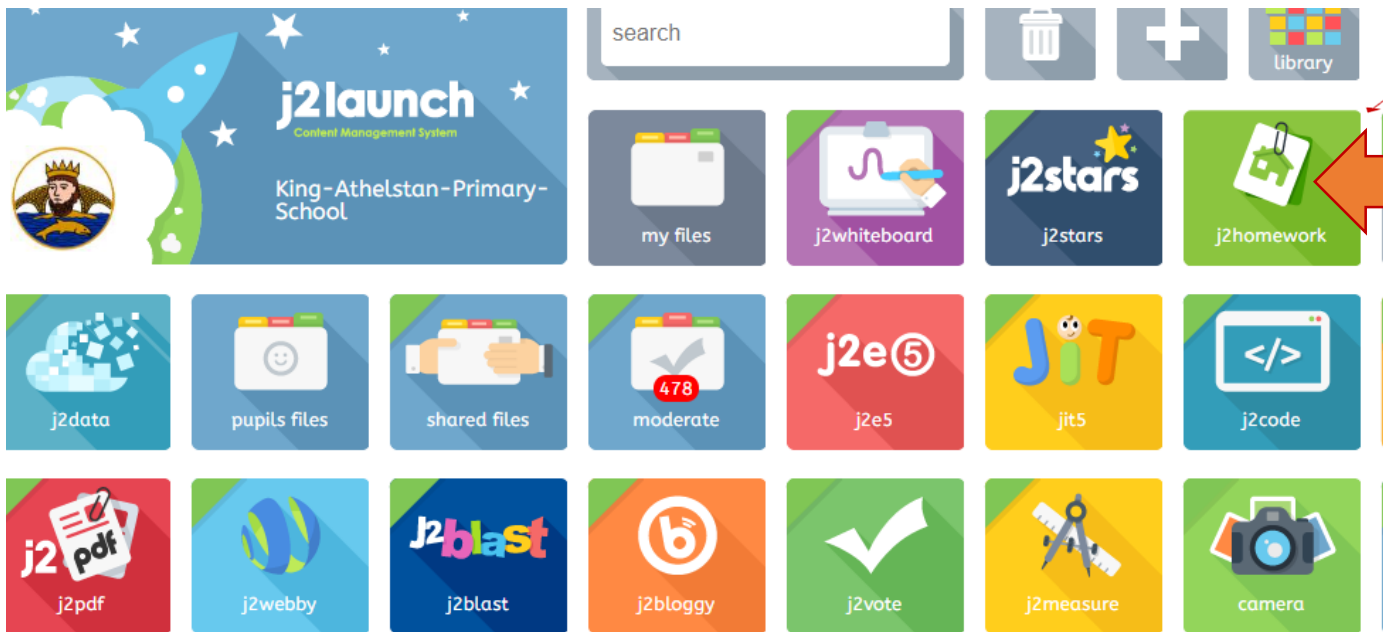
j2launch
Content Management System
King-Athelstan-Primary-School

search

library

my files
j2whiteboard
j2stars
j2stars
j2homework

j2data
pupils files
shared files
478
moderate
j2e5
j2e5
JiT
jit5
</>
j2code

j2 pdf
j2pdf
j2webby
J2blast
j2blast
j2bloggy
j2vote
j2measure
camera